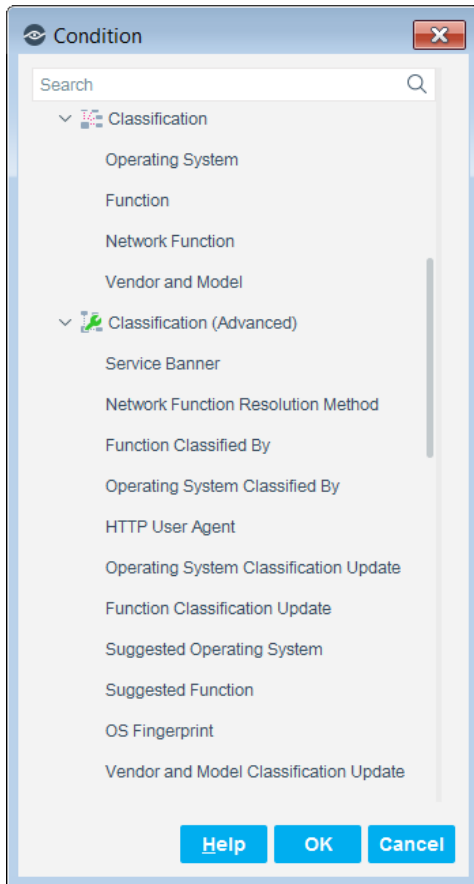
Condition

Search

Classification

Operating System

Function

Network Function

Vendor and Model

Classification (Advanced)

Service Banner

Network Function Resolution Method

Function Classified By

Operating System Classified By

HTTP User Agent

Operating System Classification Update

Function Classification Update

Suggested Operating System

Suggested Function

OS Fingerprint

Vendor and Model Classification Update

Help OK Cancel